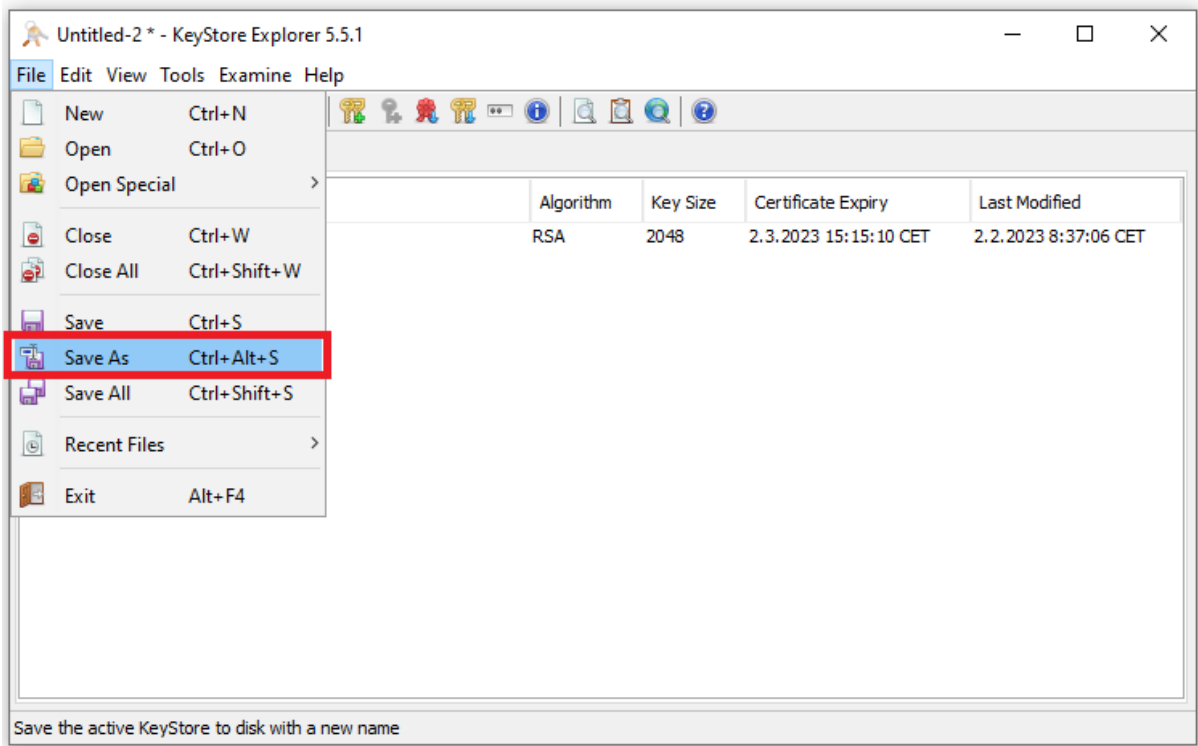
Untitled-2 * - KeyStore Explorer 5.5.1

File Edit View Tools Examine Help

New Ctrl+N
Open Ctrl+O
Open Special
Close Ctrl+W
Close All Ctrl+Shift+W
Save Ctrl+S
Save As Ctrl+Alt+S
Save All Ctrl+Shift+S
Recent Files
Exit Alt+F4

| Algorithm | Key Size | Certificate Expiry | Last Modified |
|---|---|---|---|
| RSA | 2048 | 2.3.2023 15:15:10 CET | 2.2.2023 8:37:06 CET |

Save the active KeyStore to disk with a new name